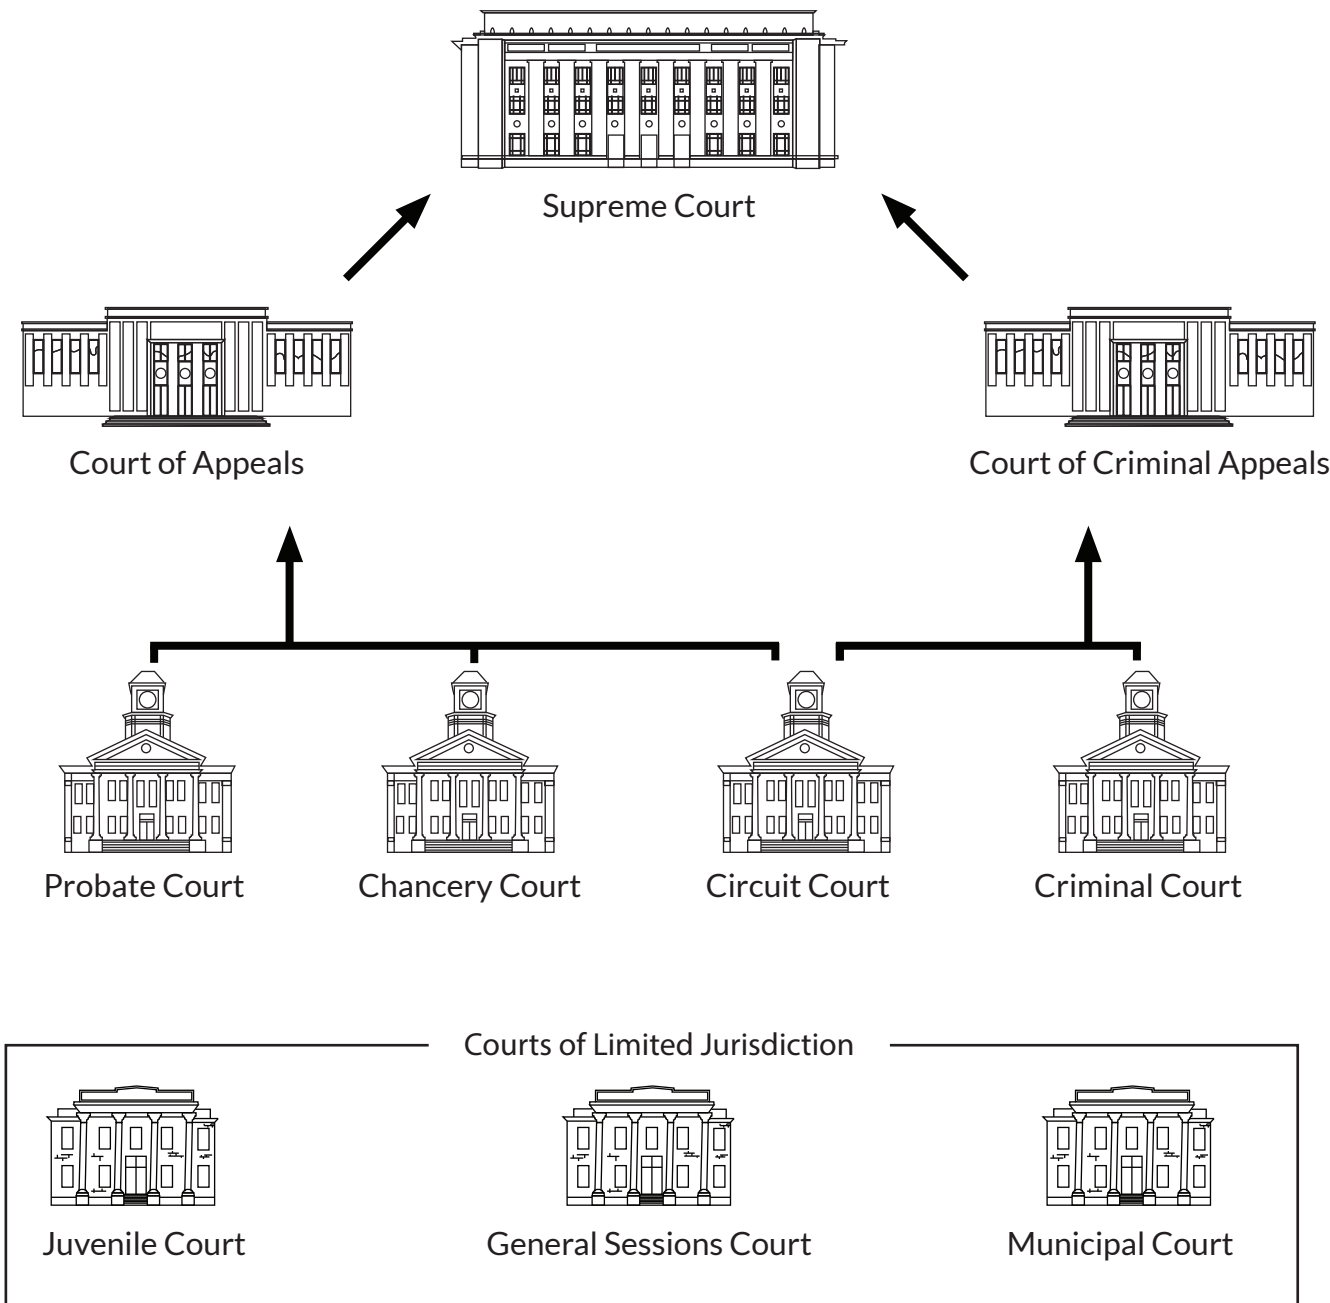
Supreme Court

Court of Appeals

Court of Criminal Appeals

Probate Court

Chancery Court

Circuit Court

Criminal Court

Courts of Limited Jurisdiction

Juvenile Court

General Sessions Court

Municipal Court